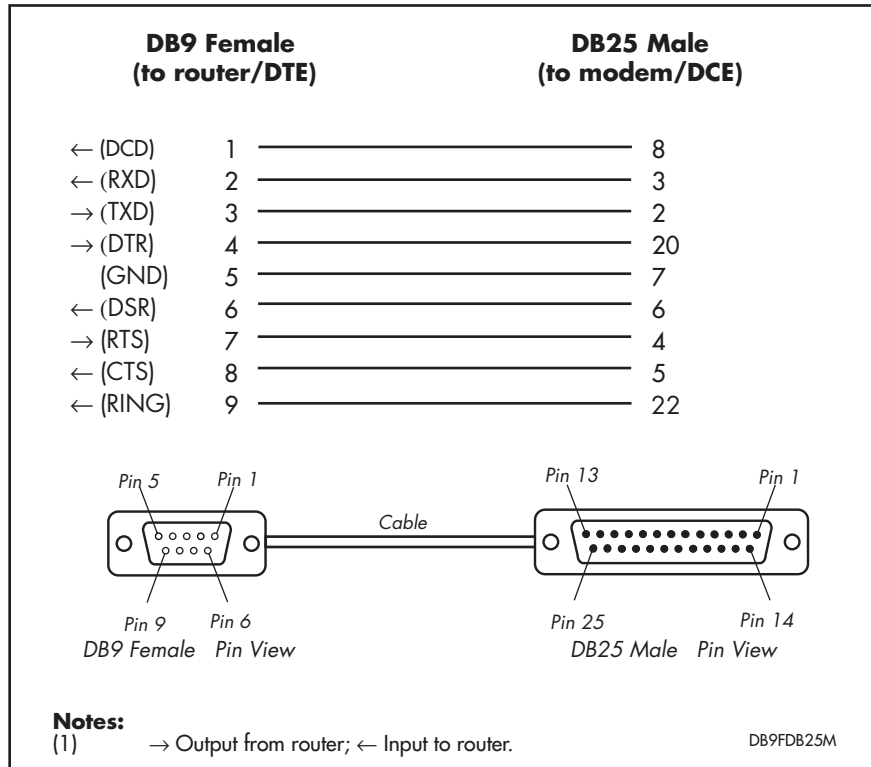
**DB9 Female (to router/DTE)**

**DB25 Male (to modem/DCE)**

| | DB9 | DB25 |
|---|---|---|
| $\leftarrow$ (DCD) | 1 | 8 |
| $\leftarrow$ (RXD) | 2 | 3 |
| $\rightarrow$ (TXD) | 3 | 2 |
| $\rightarrow$ (DTR) | 4 | 20 |
| (GND) | 5 | 7 |
| $\leftarrow$ (DSR) | 6 | 6 |
| $\rightarrow$ (RTS) | 7 | 4 |
| $\leftarrow$ (CTS) | 8 | 5 |
| $\leftarrow$ (RING) | 9 | 22 |

Pin 5 Pin 1

Cable

Pin 13 Pin 1

Pin 9 Pin 6
DB9 Female Pin View

Pin 25 Pin 14
DB25 Male Pin View

**Notes:**
(1) $\rightarrow$ Output from router; $\leftarrow$ Input to router.

DB9FDB25M